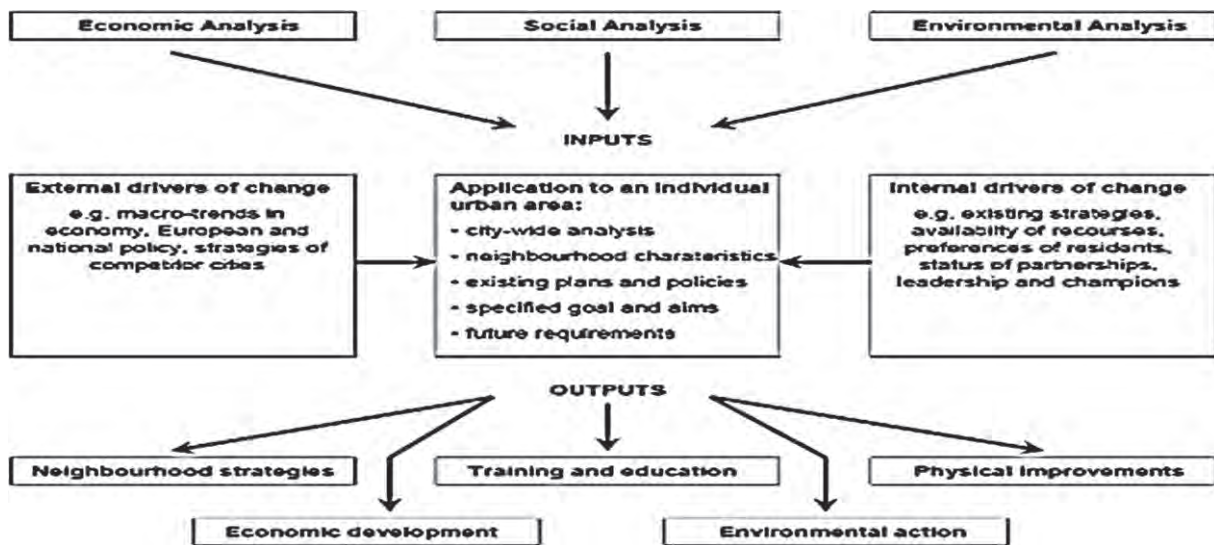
Economic Analysis

Social Analysis

Environmental Analysis

INPUTS

External drivers of change

e.g. macro-trends in economy, European and national policy, strategies of competrior cities

Application to an individual urban area:

- city-wide analysis
- neighbourhood charateristics
- existing plans and policies
- specified goal and aims
- future requirements

Internal drivers of change

e.g. existing strategies, availability of recourses, preferences of residents, status of partnerships, leadership and champions

OUTPUTS

Neighbourhood strategies

Training and education

Physical improvements

Economic development

Environmental action